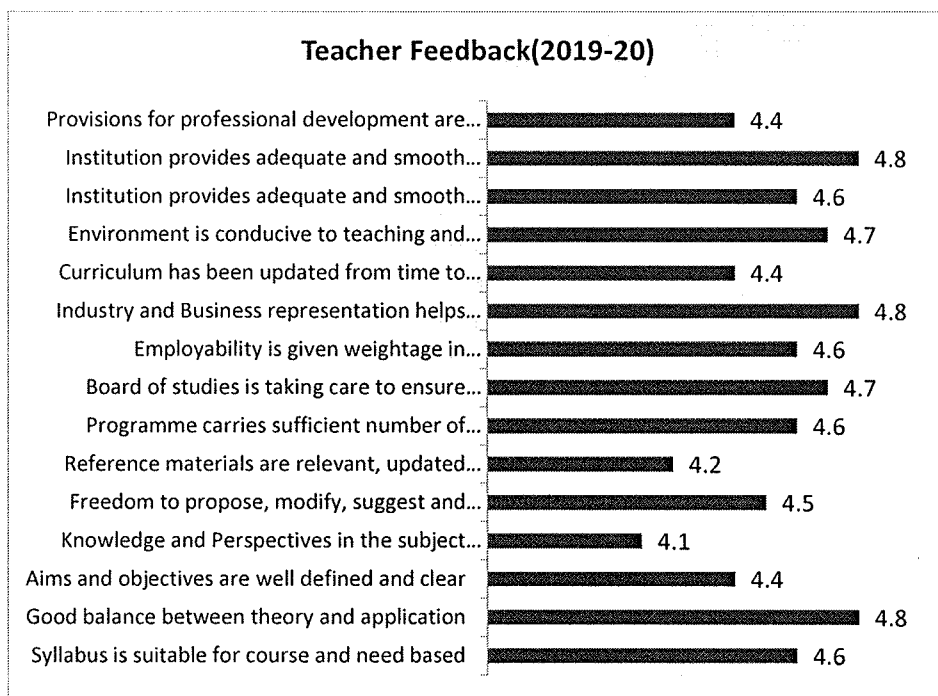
Teacher Feedback(2019-20)

Provisions for professional development are... 4.4
Institution provides adequate and smooth... 4.8
Institution provides adequate and smooth... 4.6
Environment is conducive to teaching and... 4.7
Curriculum has been updated from time to... 4.4
Industry and Business representation helps... 4.8
Employability is given weightage in... 4.6
Board of studies is taking care to ensure... 4.7
Programme carries sufficient number of... 4.6
Reference materials are relevant, updated... 4.2
Freedom to propose, modify, suggest and... 4.5
Knowledge and Perspectives in the subject... 4.1
Aims and objectives are well defined and clear 4.4
Good balance between theory and application 4.8
Syllabus is suitable for course and need based 4.6